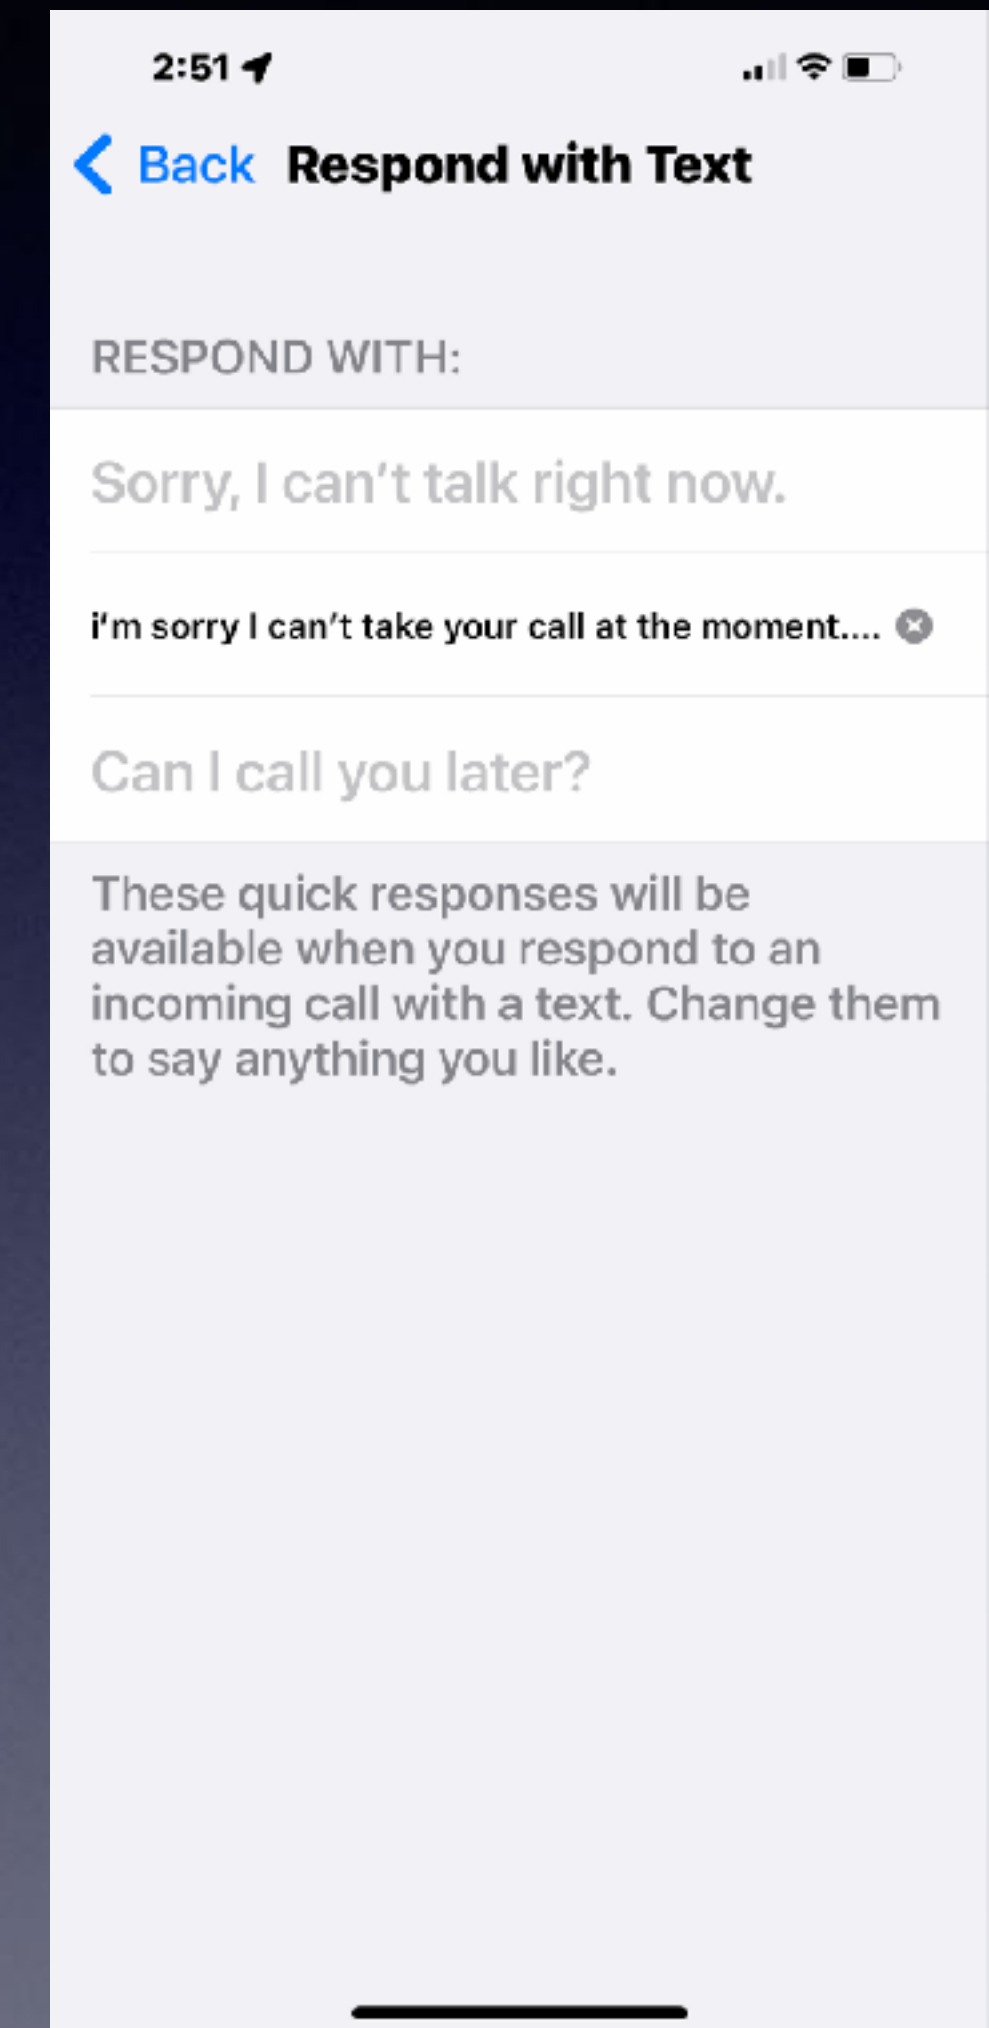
2:51

Back Respond with Text

RESPOND WITH:

Sorry, I can’t talk right now.

i’m sorry I can’t take your call at the moment....

Can I call you later?

These quick responses will be available when you respond to an incoming call with a text. Change them to say anything you like.